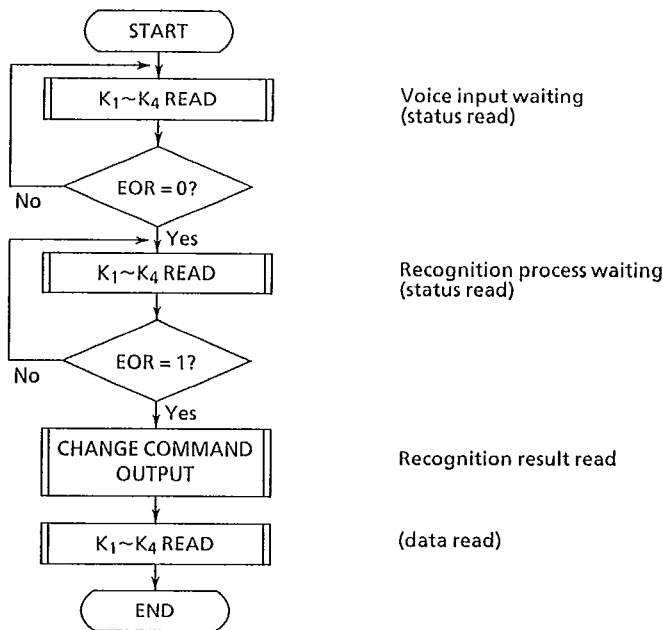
START

$K_1 \sim K_4$ READ

Voice input waiting (status read)

EOR = 0?

No

Yes

$K_1 \sim K_4$ READ

Recognition process waiting (status read)

EOR = 1?

No

Yes

CHANGE COMMAND OUTPUT

Recognition result read

$K_1 \sim K_4$ READ

(data read)

END